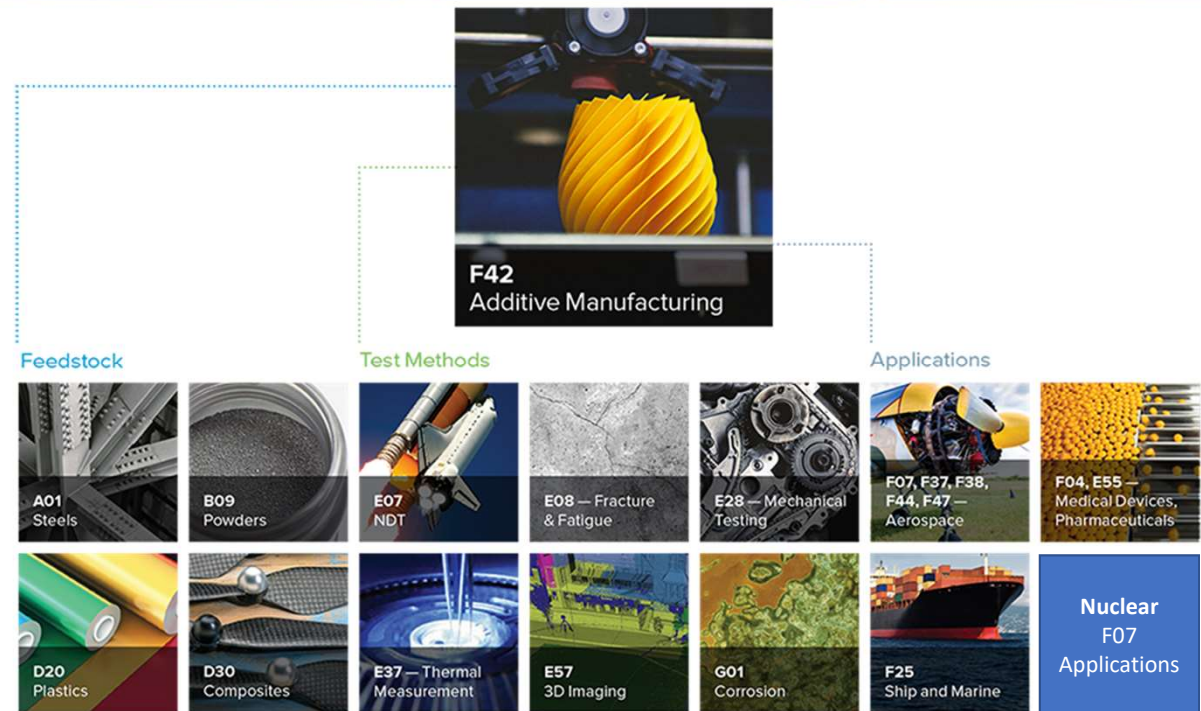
F42
Additive Manufacturing

Feedstock

Test Methods

Applications

A01
Steels

B09
Powders

E07
NDT

E08 — Fracture & Fatigue

E28 — Mechanical Testing

F07, F37, F38, F44, F47 — Aerospace

F04, E55 — Medical Devices, Pharmaceuticals

D20
Plastics

D30
Composites

E37 — Thermal Measurement

E57
3D Imaging

G01
Corrosion

F25
Ship and Marine

Nuclear
F07
Applications